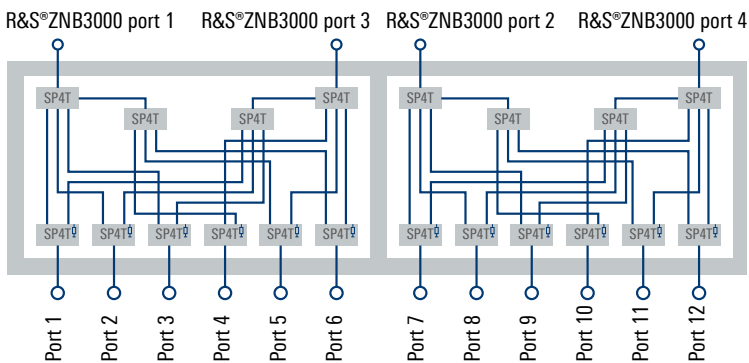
R&S®ZNB3000 port 1
R&S®ZNB3000 port 3
R&S®ZNB3000 port 2
R&S®ZNB3000 port 4

SP4T
SP4T
SP4T
SP4T
SP4T
SP4T
SP4T
SP4T

SP4T
SP4T
SP4T
SP4T
SP4T
SP4T
SP4T
SP4T
SP4T
SP4T
SP4T
SP4T

Port 1
Port 2
Port 3
Port 4
Port 5
Port 6
Port 7
Port 8
Port 9
Port 10
Port 11
Port 12